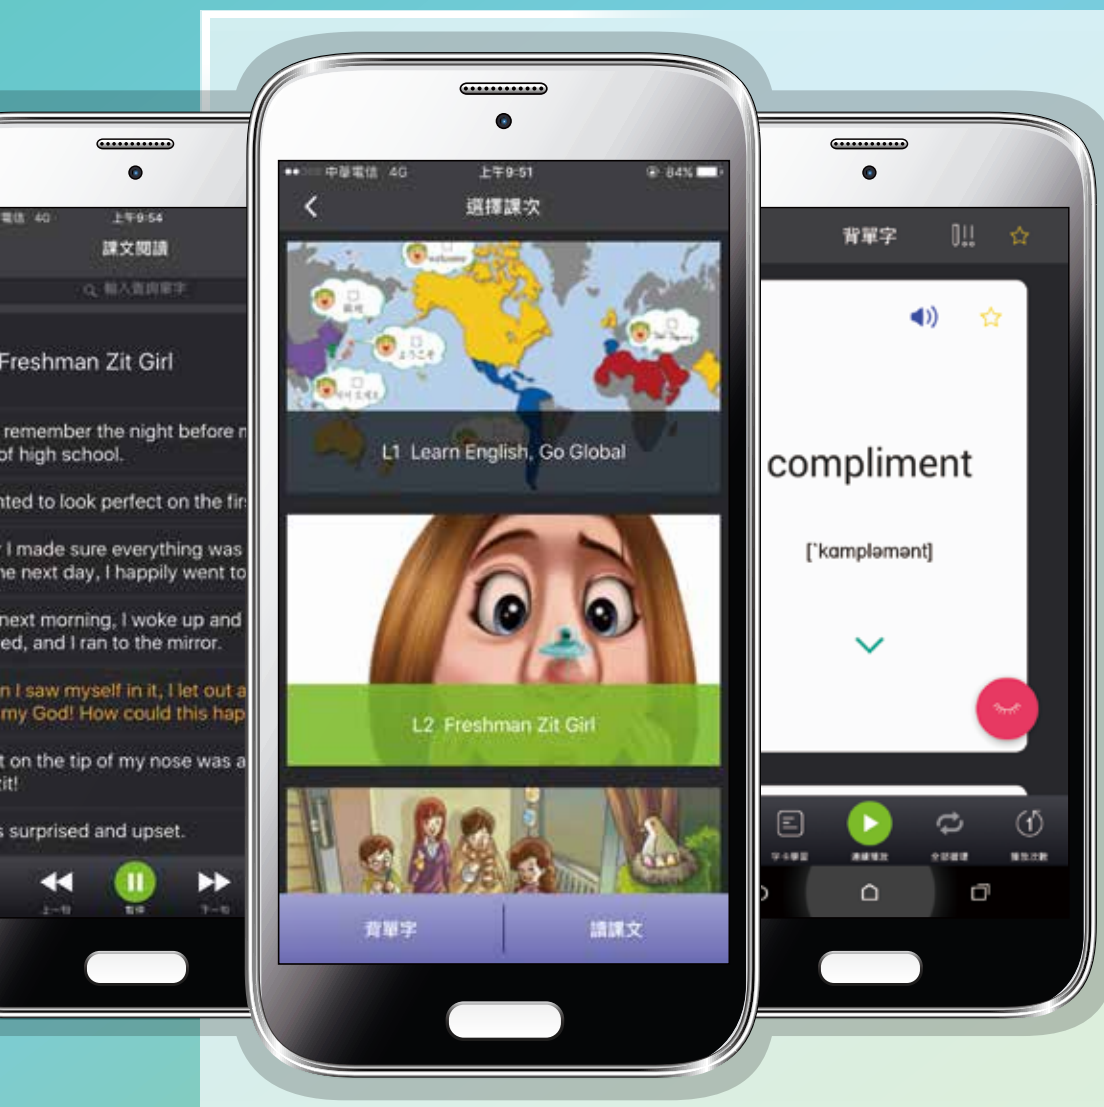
電信 4G 上午9:54

課文閱讀

輸入查詢單字

Freshman Zit Girl

remember the night before m of high school.

nted to look perfect on the fir

I made sure everything was he next day, I happily went to

next morning, I woke up and ed, and I ran to the mirror.

n I saw myself in it, I let out a my God! How could this hap

t on the tip of my nose was a zit!

s surprised and upset.

上一句 暫停 下一句

中華電信 4G 上午9:51 84%

選擇課次

welcome

L1 Learn English, Go Global

L2 Freshman Zit Girl

背單字 讀課文

背單字

compliment

[ˈkampləmənt]

字卡學習 連續播放 全部選擇 播放次數